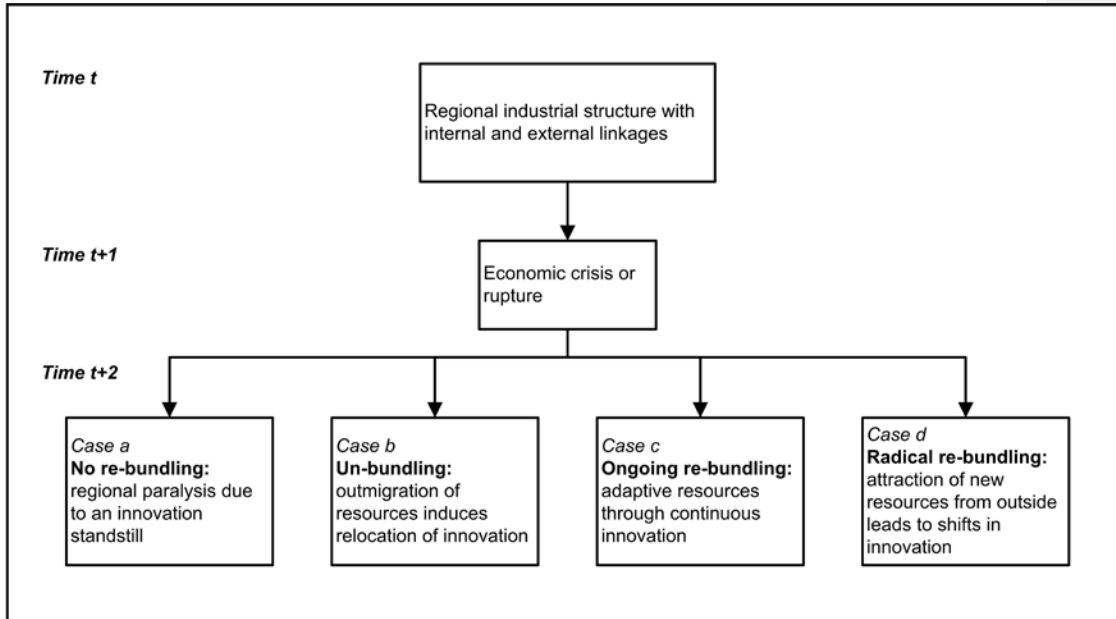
Time t

Regional industrial structure with internal and external linkages

Time t+1

Economic crisis or rupture

Time t+2

Case a
No re-bundling:
regional paralysis due to an innovation standstill

Case b
Un-bundling:
outmigration of resources induces relocation of innovation

Case c
Ongoing re-bundling:
adaptive resources through continuous innovation

Case d
Radical re-bundling:
attraction of new resources from outside leads to shifts in innovation